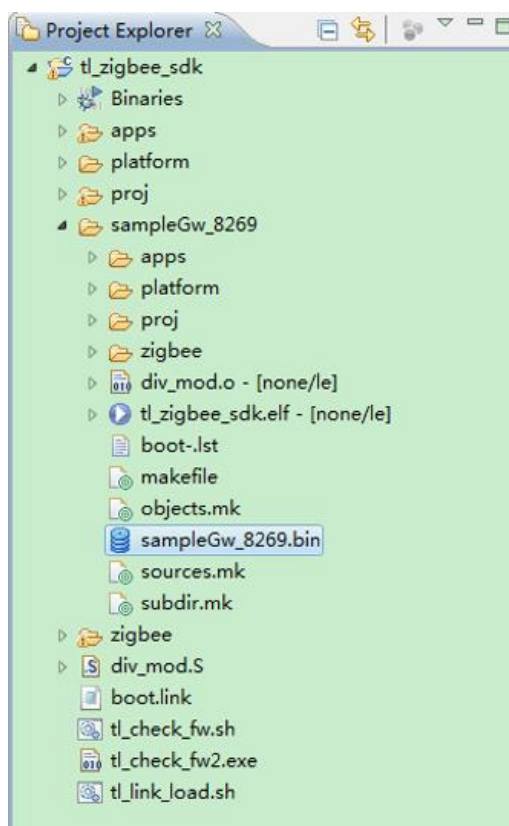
Project Explorer ☒

tl_zigbee_sdk
Binaries
apps
platform
proj
sampleGw_8269
apps
platform
proj
zigbee
div_mod.o - [none/le]
tl_zigbee_sdk.elf - [none/le]
boot-.lst
makefile
objects.mk
sampleGw_8269.bin
sources.mk
subdir.mk
zigbee
div_mod.S
boot.link
tl_check_fw.sh
tl_check_fw2.exe
tl_link_load.sh